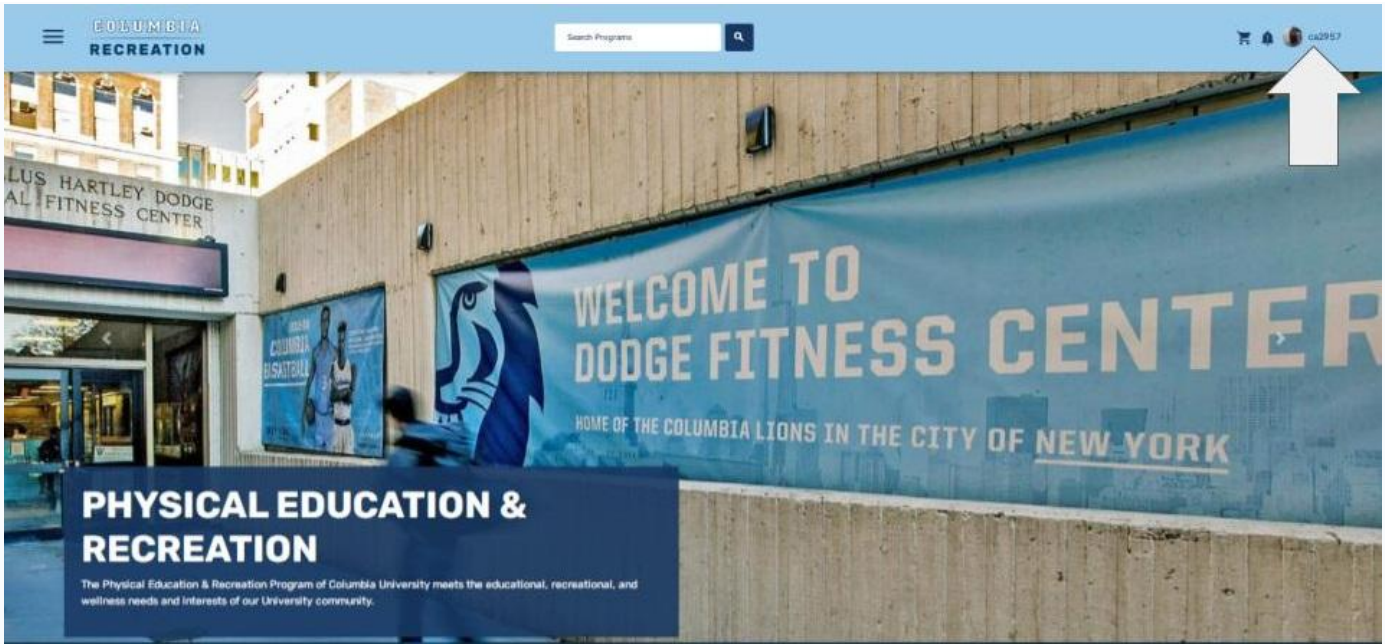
COLUMBIA
RECREATION

Search Programs

cs2957

LUS HARTLEY DODGE
AL FITNESS CENTER

COLUMBIA BASKETBALL

WELCOME TO
DODGE FITNESS CENTER

HOME OF THE COLUMBIA LIONS IN THE CITY OF NEW YORK

PHYSICAL EDUCATION & RECREATION

The Physical Education & Recreation Program of Columbia University meets the educational, recreational, and wellness needs and interests of our University community.